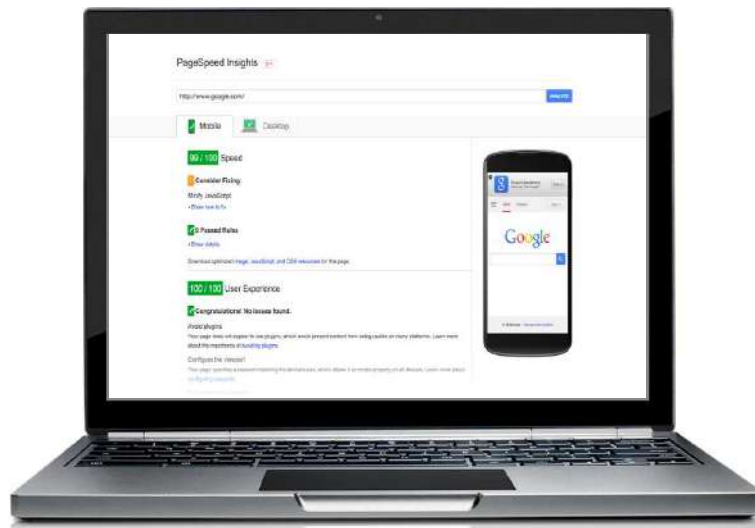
PageSpeed Insights

http://www.google.com/

ANALYZE

Mobile

Desktop

99 / 100 Speed

Consider Fixing:

Minify JavaScript

• Show how to fix

9 Passed Rules

• Show details

Download optimized image, JavaScript, and CSS resources for this page.

100 / 100 User Experience

Congratulations! No issues found.

Avoid plugins

Your page does not appear to use plugins, which would prevent content from being usable on many platforms. Learn more about the importance of avoiding plugins.

Configure the viewport

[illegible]

Google